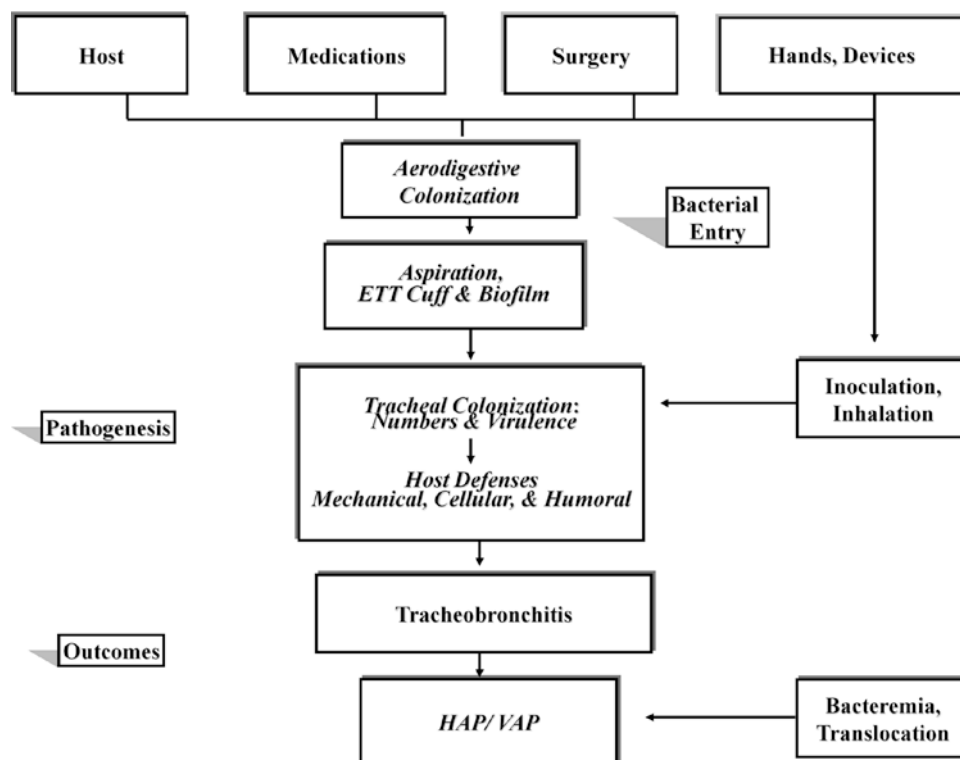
Host

Medications

Surgery

Hands, Devices

Aerodigestive Colonization

Bacterial Entry

Aspiration, ETT Cuff & Biofilm

Pathogenesis

Tracheal Colonization: Numbers & Virulence

Host Defenses Mechanical, Cellular, & Humoral

Inoculation, Inhalation

Tracheobronchitis

Outcomes

HAP/ VAP

Bacteremia, Translocation